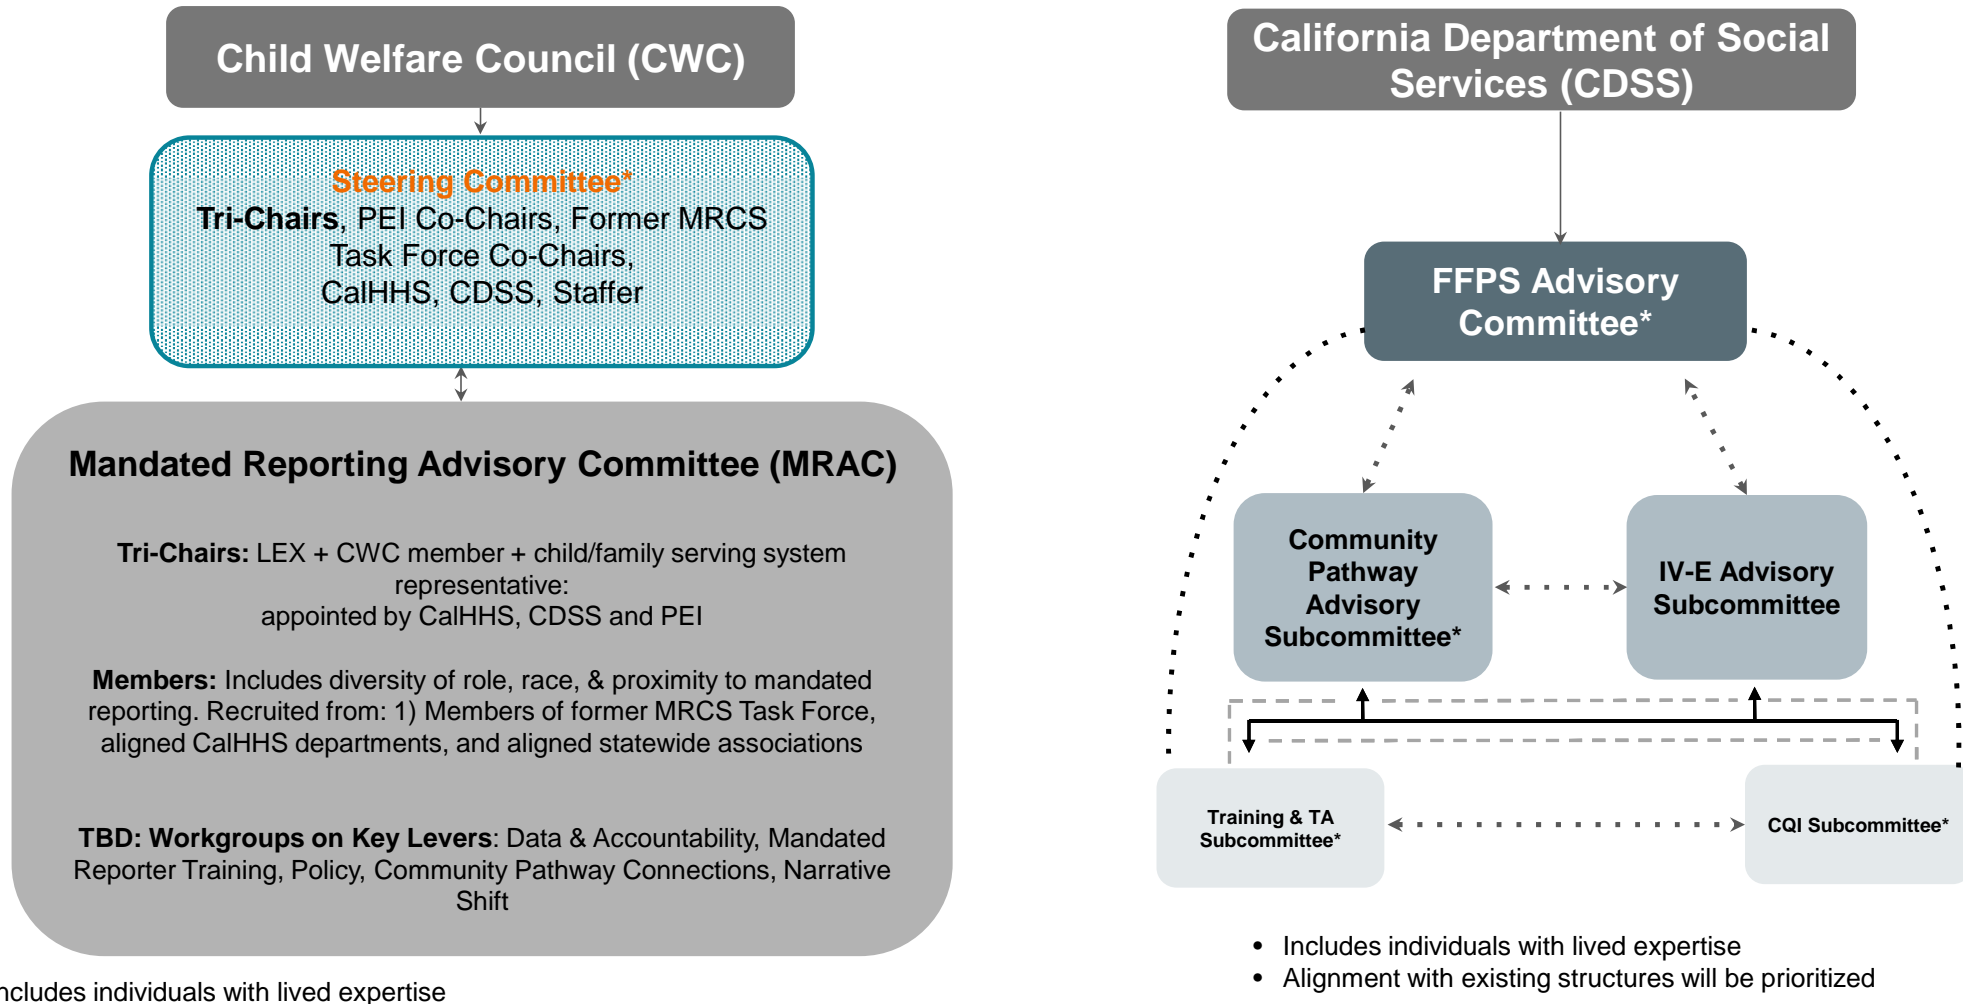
Child Welfare Council (CWC)

Steering Committee*
Tri-Chairs, PEI Co-Chairs, Former MRCS Task Force Co-Chairs, CalHHS, CDSS, Staffer

Mandated Reporting Advisory Committee (MRAC)

Tri-Chairs: LEX + CWC member + child/family serving system representative: appointed by CalHHS, CDSS and PEI

Members: Includes diversity of role, race, & proximity to mandated reporting. Recruited from: 1) Members of former MRCS Task Force, aligned CalHHS departments, and aligned statewide associations

TBD: Workgroups on Key Levers: Data & Accountability, Mandated Reporter Training, Policy, Community Pathway Connections, Narrative Shift

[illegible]ncludes individuals with lived expertise

California Department of Social Services (CDSS)

FFPS Advisory Committee*

Community Pathway Advisory Subcommittee*

IV-E Advisory Subcommittee

Training & TA Subcommittee*

CQI Subcommittee*

• Includes individuals with lived expertise
• Alignment with existing structures will be prioritized